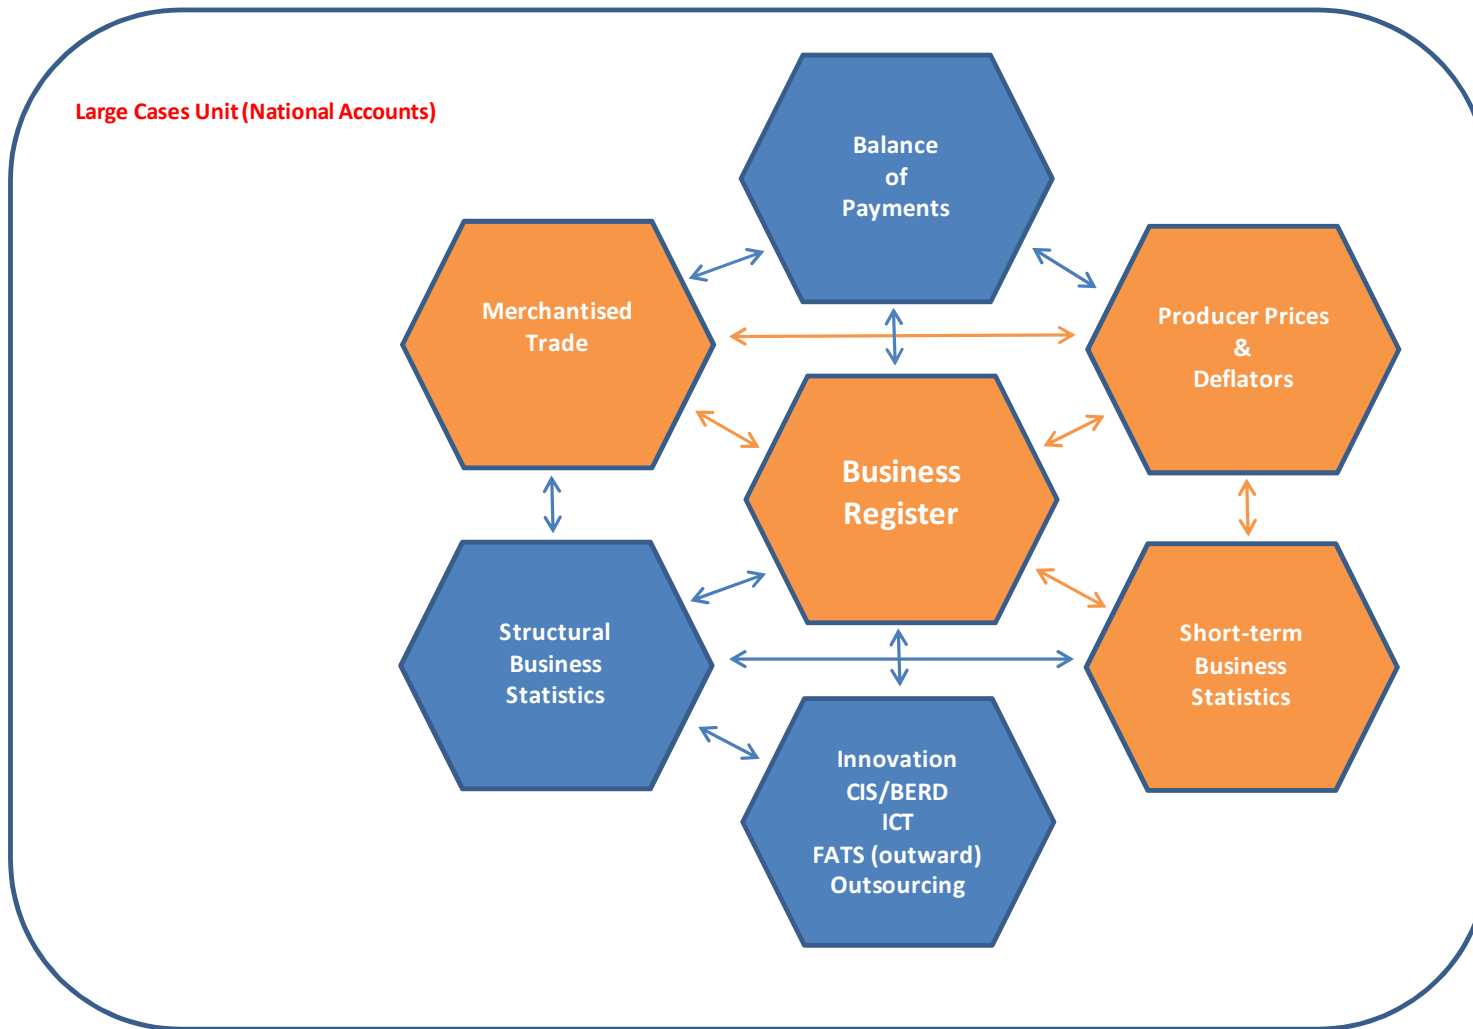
Large Cases Unit (National Accounts)

Balance of Payments

Merchantised Trade

Producer Prices & Deflators

Business Register

Structural Business Statistics

Short-term Business Statistics

Innovation
CIS/BERD
ICT
FATS (outward)
Outsourcing